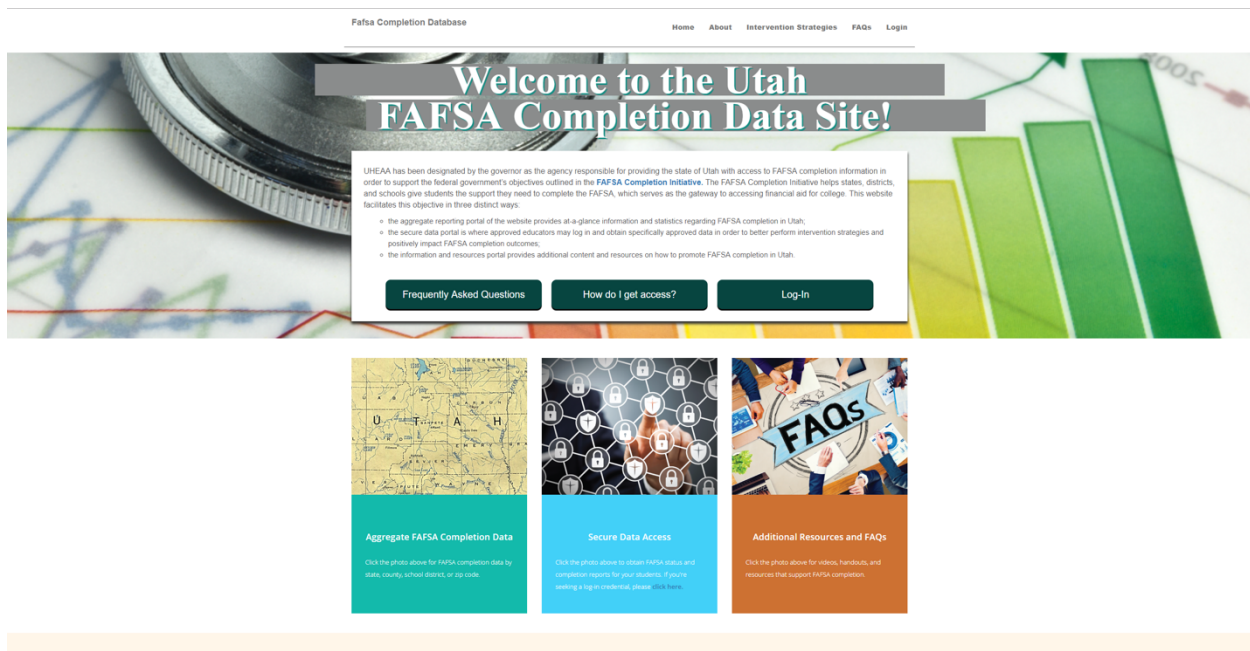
Fafsa Completion Database

Home About Intervention Strategies FAQs Login

Welcome to the Utah FAFSA Completion Data Site!

UHEAA has been designated by the governor as the agency responsible for providing the state of Utah with access to FAFSA completion information in order to support the federal government's objectives outlined in the FAFSA Completion Initiative. The FAFSA Completion Initiative helps states, districts, and schools give students the support they need to complete the FAFSA, which serves as the gateway to accessing financial aid for college. This website facilitates this objective in three distinct ways:

- the aggregate reporting portal of the website provides at-a-glance information and statistics regarding FAFSA completion in Utah;
- the secure data portal is where approved educators may log in and obtain specifically approved data in order to better perform intervention strategies and positively impact FAFSA completion outcomes;
- the information and resources portal provides additional content and resources on how to promote FAFSA completion in Utah.

Frequently Asked Questions How do I get access? Log-In

U T A H

FAQs

Aggregate FAFSA Completion Data

Click the photo above for FAFSA completion data by state, county, school district, or zip code.

Secure Data Access

Click the photo above to obtain FAFSA status and completion reports for your students. If you're seeking a log-in credential, please click here.

Additional Resources and FAQs

Click the photo above for videos, handouts, and resources that support FAFSA completion.